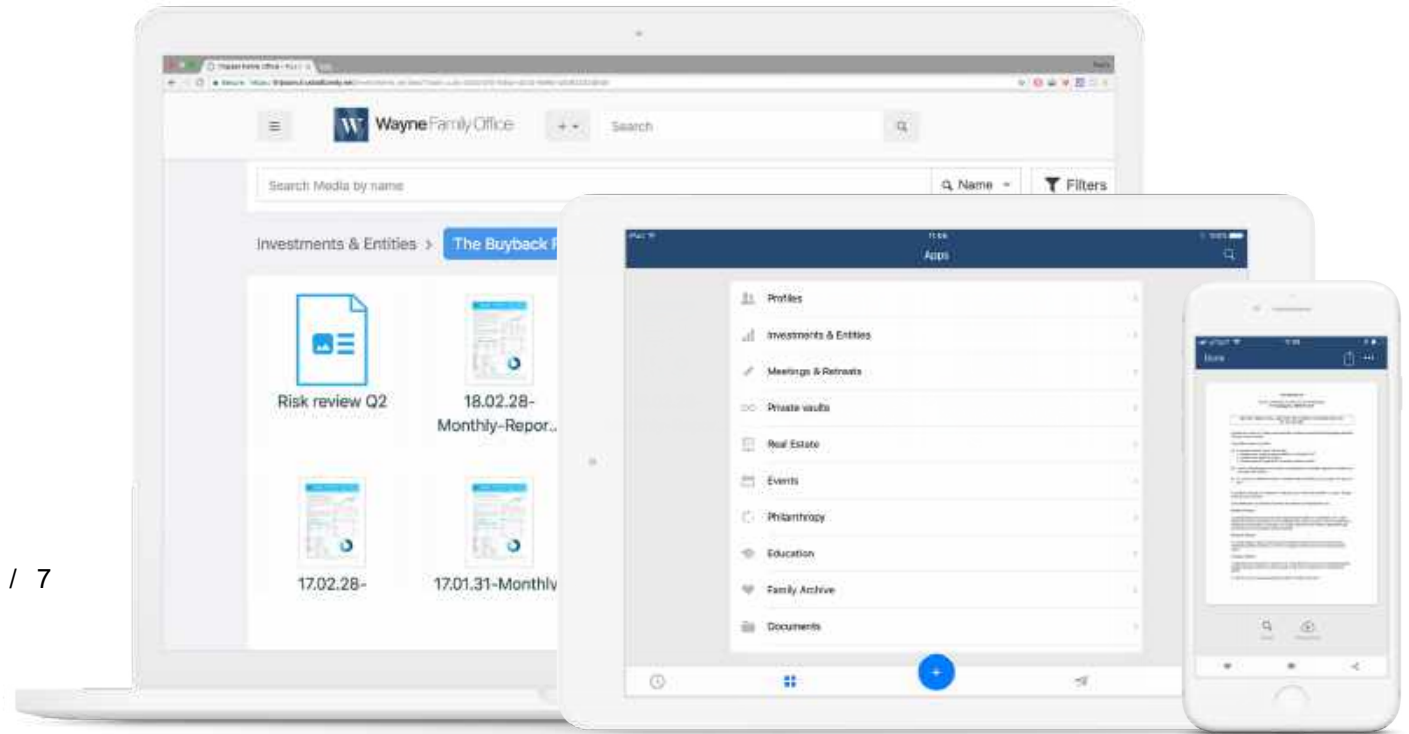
W WayneFamily Office

Search

Search Media by name

Name

Filters

Investments & Entities >

The Buyback F

Risk review Q2

18.02.28-Monthly-Repor...

17.02.28-

17.01.31-Monthly

/ 7

Apps

Profiles

Investments & Entities

Meetings & Retreats

Private vaults

Real Estate

Events

Philanthropy

Education

Family Archive

Documents

Done